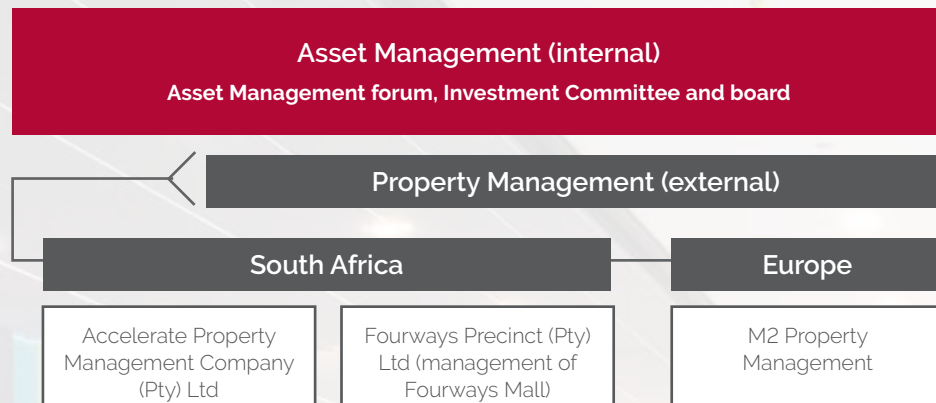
Asset Management (internal)

Asset Management forum, Investment Committee and board

Property Management (external)

South Africa

Europe

Accelerate Property Management Company (Pty) Ltd

Fourways Precinct (Pty) Ltd (management of Fourways Mall)

M2 Property Management